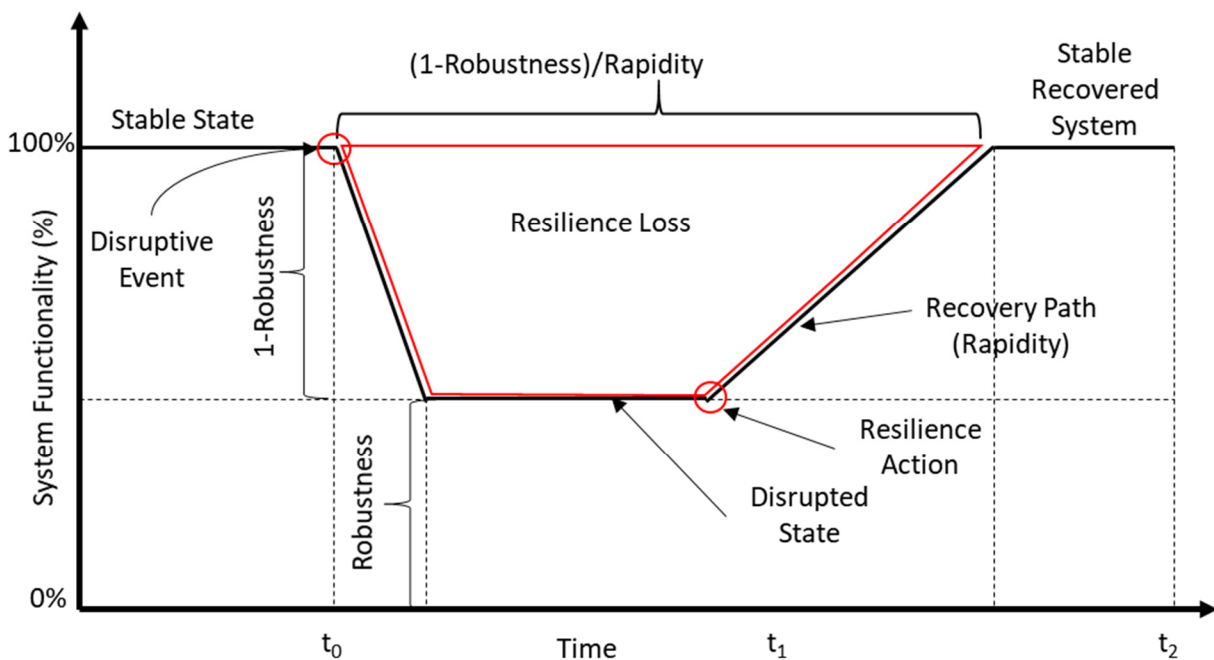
(1-Robustness)/Rapidity

Stable State

Stable Recovered System

100%

Disruptive Event

Resilience Loss

System Functionality (%)

1-Robustness

Recovery Path (Rapidity)

Resilience Action

Robustness

Disrupted State

0%

$t_0$

Time

$t_1$

$t_2$